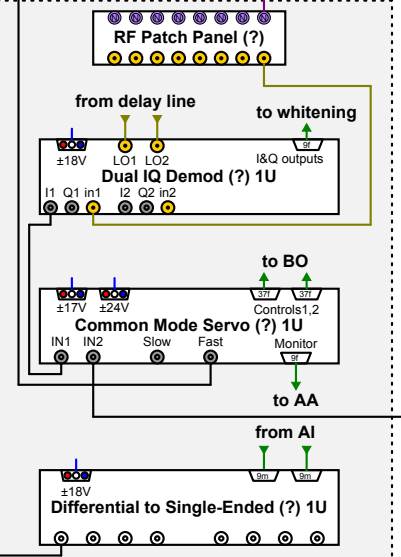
RF Patch Panel (?)

from delay line

to whitening

±18V

LO1 LO2

9f

I&Q outputs

Dual IQ Demod (?) 1U

I1 Q1 in1 I2 Q2 in2

to BO

±17V ±24V

37f 37f

Controls1,2

Common Mode Servo (?) 1U

IN1 IN2 Slow Fast

Monitor

9f

to AA

from AI

±18V

9m 9m

Differential to Single-Ended (?) 1U